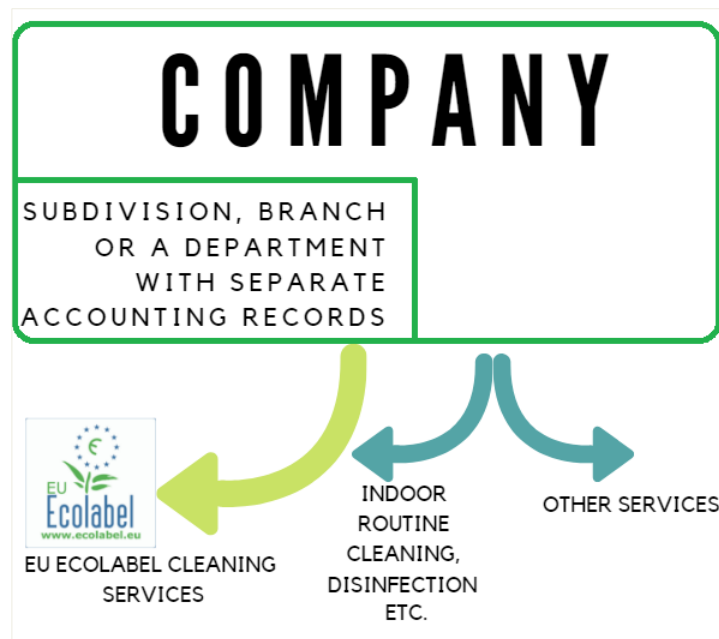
COMPANY

SUBDIVISION, BRANCH OR A DEPARTMENT WITH SEPARATE ACCOUNTING RECORDS

€

EU
Ecolabel
www.ecolabel.eu

EU ECOLABEL CLEANING SERVICES

INDOOR ROUTINE CLEANING, DISINFECTION ETC.

OTHER SERVICES